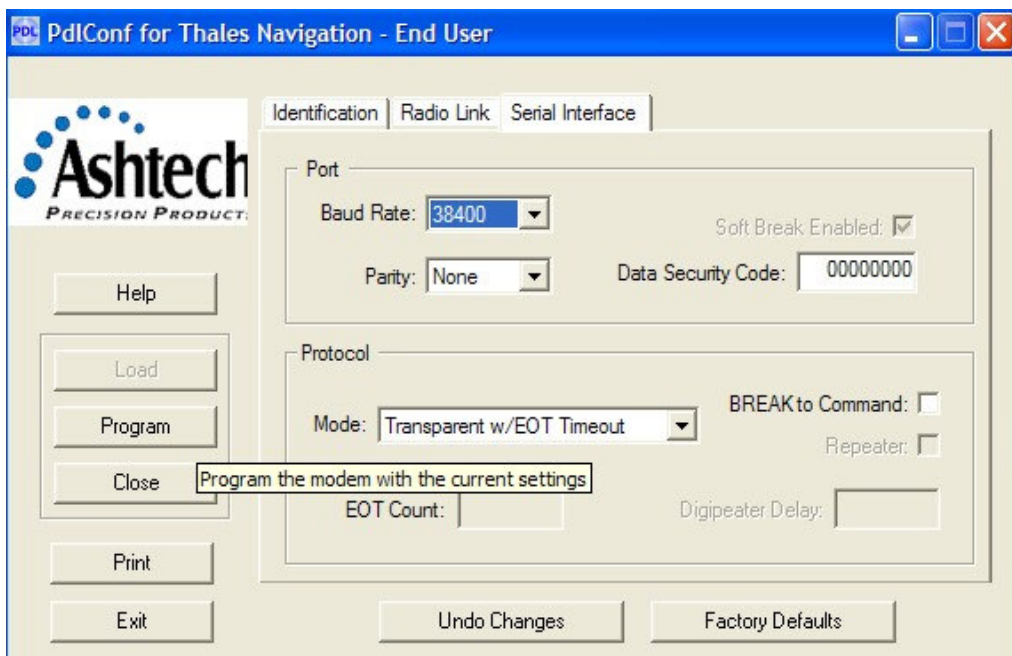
PDL PdlConf for Thales Navigation - End User

Ashtech
PRECISION PRODUCT

Identification | Radio Link | Serial Interface

Port

Baud Rate: 38400

Soft Break Enabled:

Parity: None

Data Security Code: 00000000

Help

Protocol

Load

Program

Mode: Transparent w/EOT Timeout

BREAK to Command:

Repeater:

Close

Program the modem with the current settings

EOT Count:

Digipeater Delay:

Print

Exit

Undo Changes

Factory Defaults